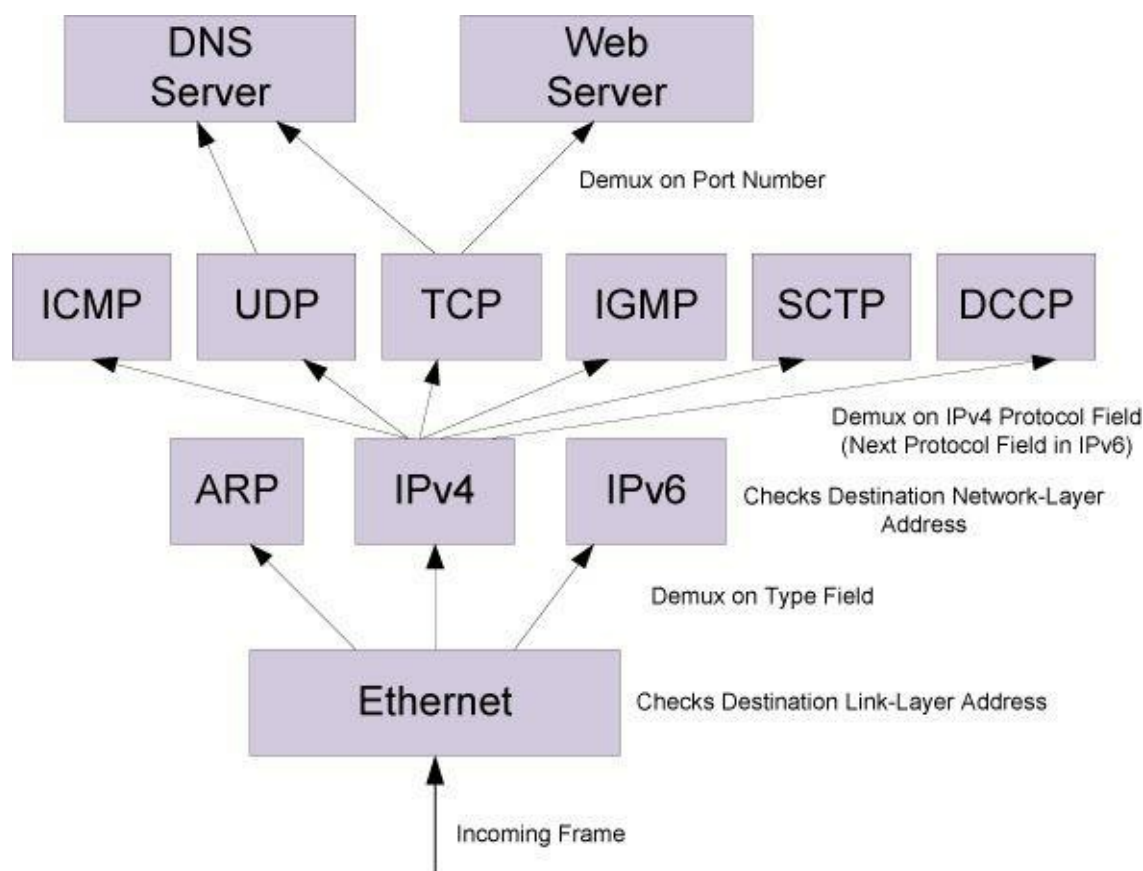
DNS Server

Web Server

Demux on Port Number

ICMP

UDP

TCP

IGMP

SCTP

DCCP

Demux on IPv4 Protocol Field (Next Protocol Field in IPv6)

ARP

IPv4

IPv6

Checks Destination Network-Layer Address

Demux on Type Field

Ethernet

Checks Destination Link-Layer Address

Incoming Frame